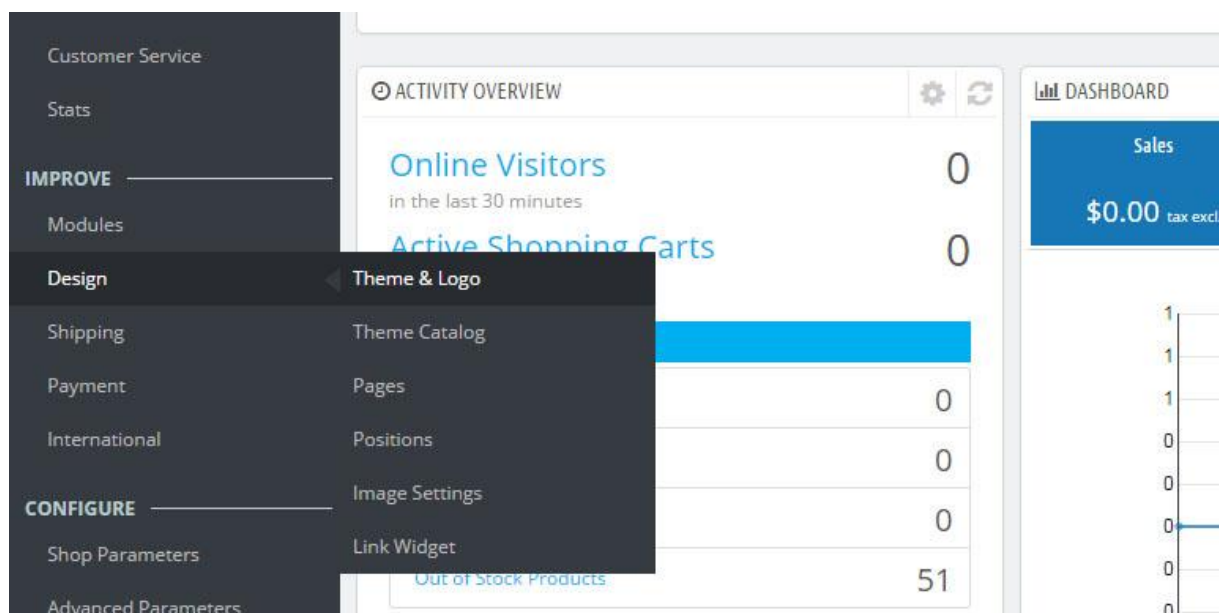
Customer Service

Stats

IMPROVE

Modules

Design

Shipping

Payment

International

CONFIGURE

Shop Parameters

Advanced Parameters

Theme & Logo

Theme Catalog

Pages

Positions

Image Settings

Link Widget

ACTIVITY OVERVIEW

Online Visitors 0

in the last 30 minutes

Active Shopping Carts 0

0

0

0

Out of Stock Products 51

DASHBOARD

Sales

$0.00 tax excl

1
1
1
0
0
0
0
0